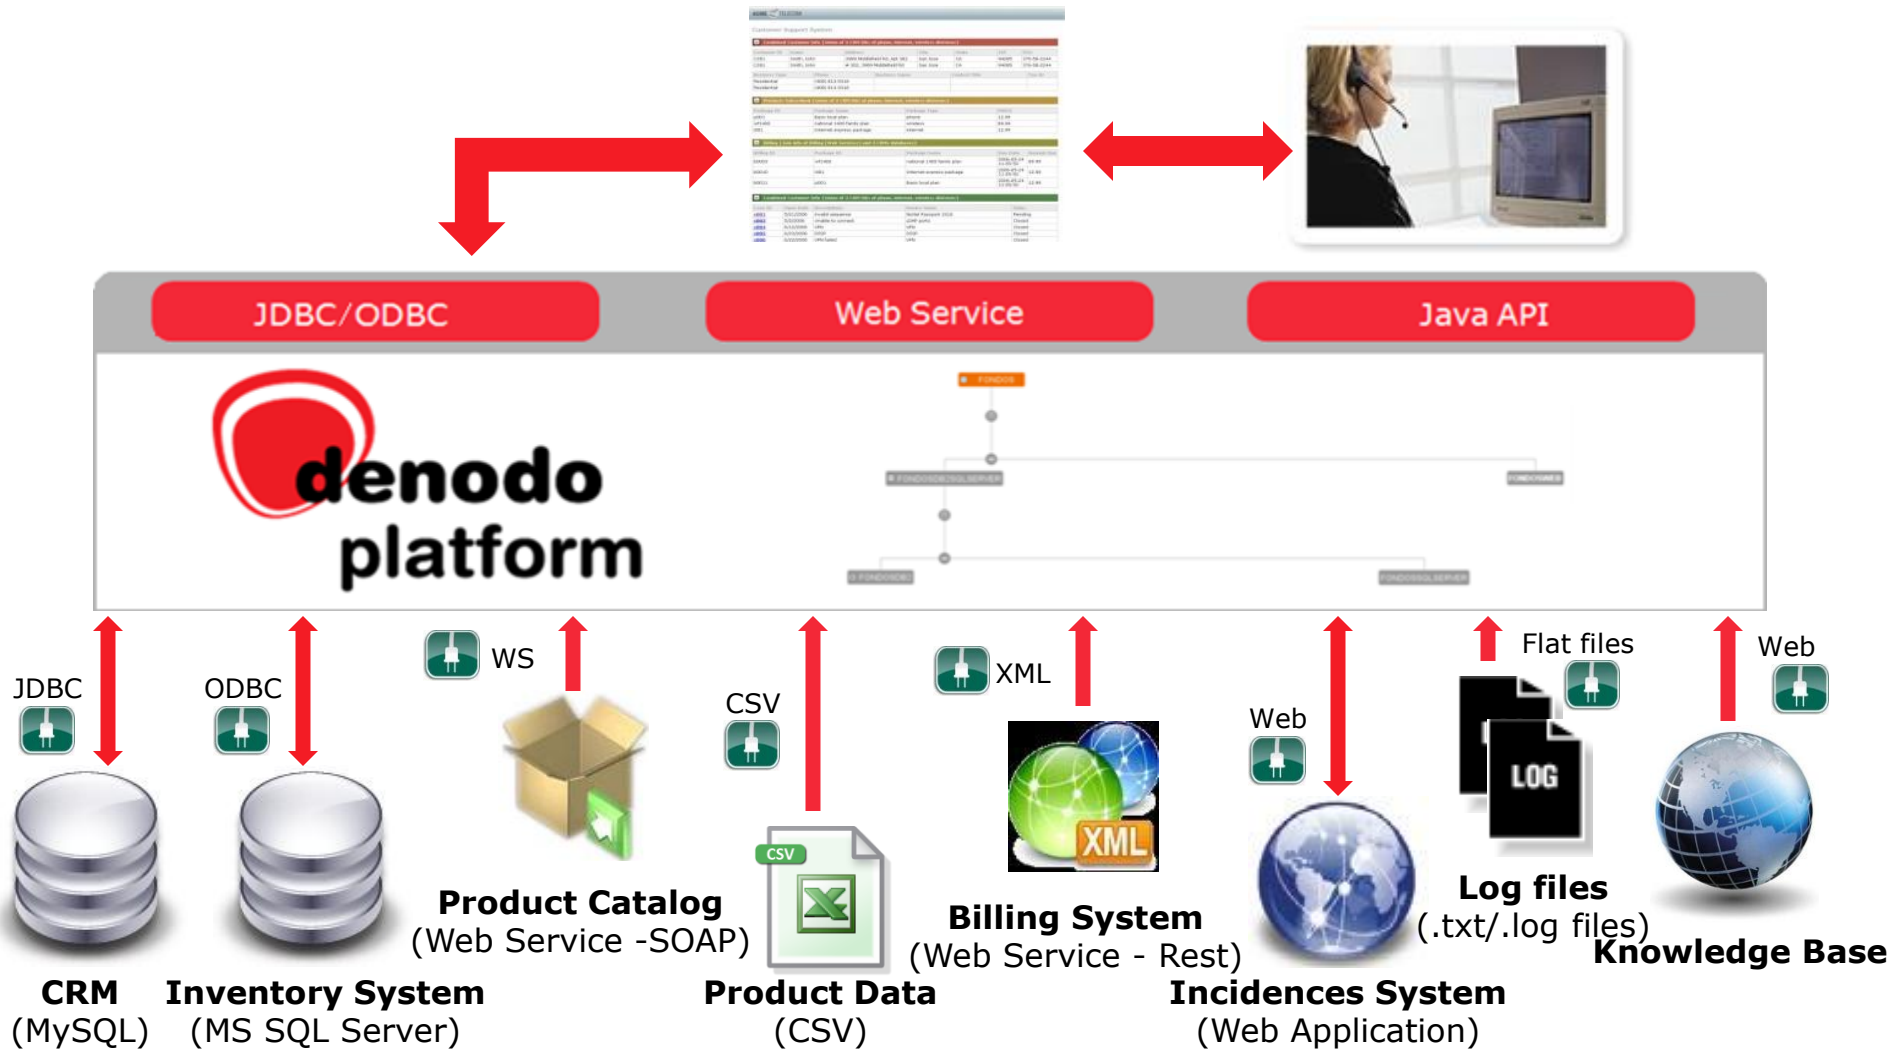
JDBC/ODBC

Web Service

Java API

denodo platform

JDBC

ODBC

WS

CSV

XML

Web

Flat files

Web

LOG

XML

CSV

CRM
(MySQL)

Inventory System
(MS SQL Server)

Product Catalog
(Web Service -SOAP)

Product Data
(CSV)

Billing System
(Web Service - Rest)

Incidences System
(Web Application)

Log files
(.txt/.log files)

Knowledge Base